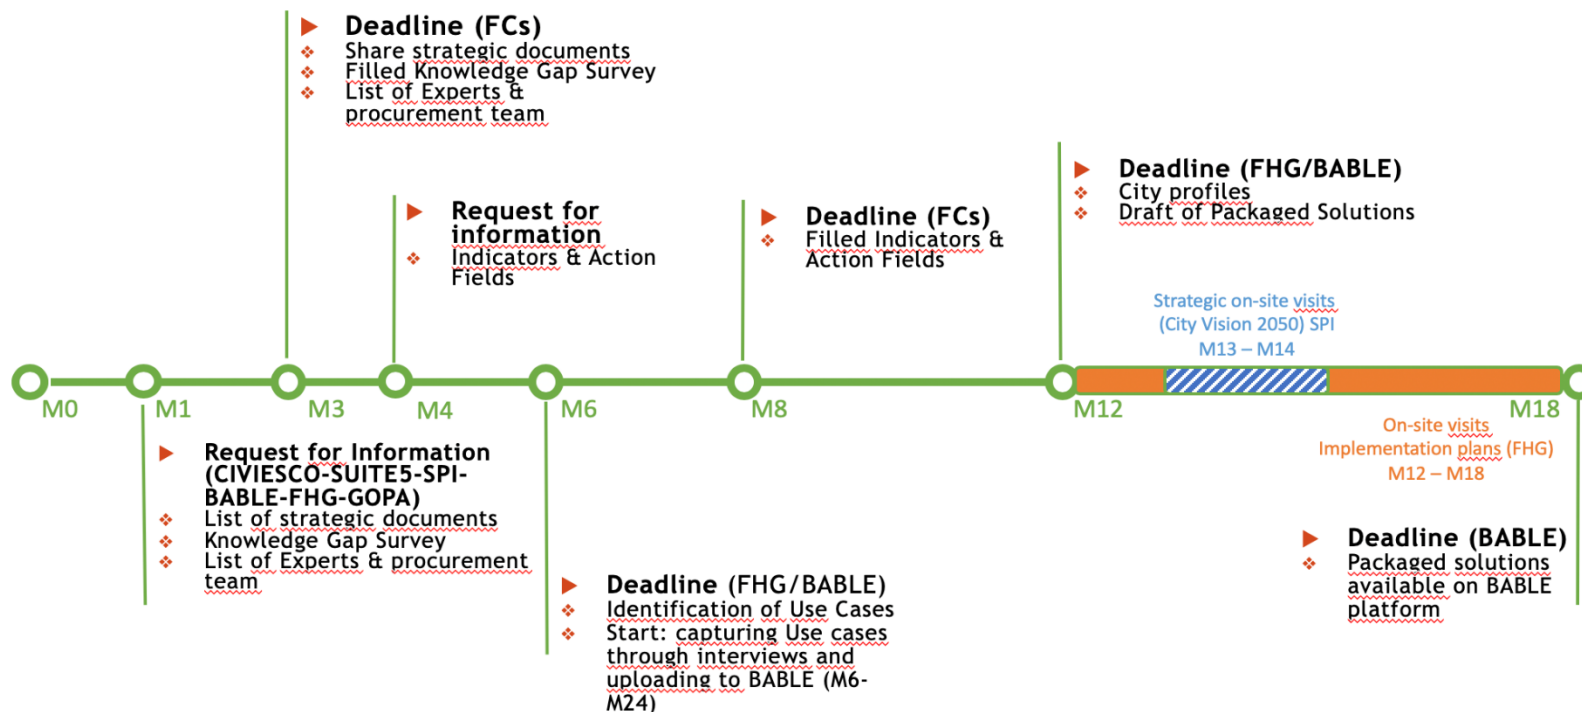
Deadline (FCs)
Share strategic documents
Filled Knowledge Gap Survey
List of Experts & procurement team

Request for information
Indicators & Action Fields

Deadline (FCs)
Filled Indicators & Action Fields

Deadline (FHG/BABLE)
City profiles
Draft of Packaged Solutions

Strategic on-site visits (City Vision 2050) SPI M13 – M14

M0 M1 M3 M4 M6 M8 M12 M18

On-site visits Implementation plans (FHG) M12 – M18

Request for Information (CIVIESCO-SUITE5-SPI-BABLE-FHG-GOPA)
List of strategic documents
Knowledge Gap Survey
List of Experts & procurement team

Deadline (FHG/BABLE)
Identification of Use Cases
Start: capturing Use cases through interviews and uploading to BABLE (M6-M24)

Deadline (BABLE)
Packaged solutions available on BABLE platform